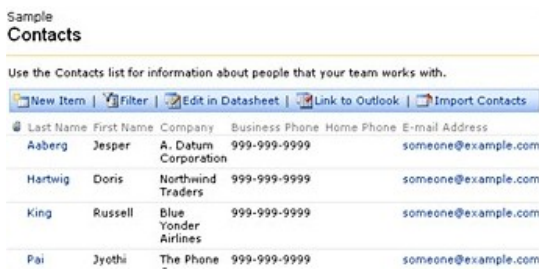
Sample
Contacts

Use the Contacts list for information about people that your team works with.

New Item | Filter | Edit in Datasheet | Link to Outlook | Import Contacts

| Last Name | First Name | Company | Business Phone | Home Phone | E-mail Address |
|---|---|---|---|---|---|
| Aaberg | Jesper | A. Datum Corporation | 999-999-9999 | | someone@example.com |
| Hartwig | Doris | Northwind Traders | 999-999-9999 | | someone@example.com |
| King | Russell | Blue Yonder Airlines | 999-999-9999 | | someone@example.com |
| Pai | Jyothi | The Phone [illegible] | 999-999-9999 | | someone@example.com |